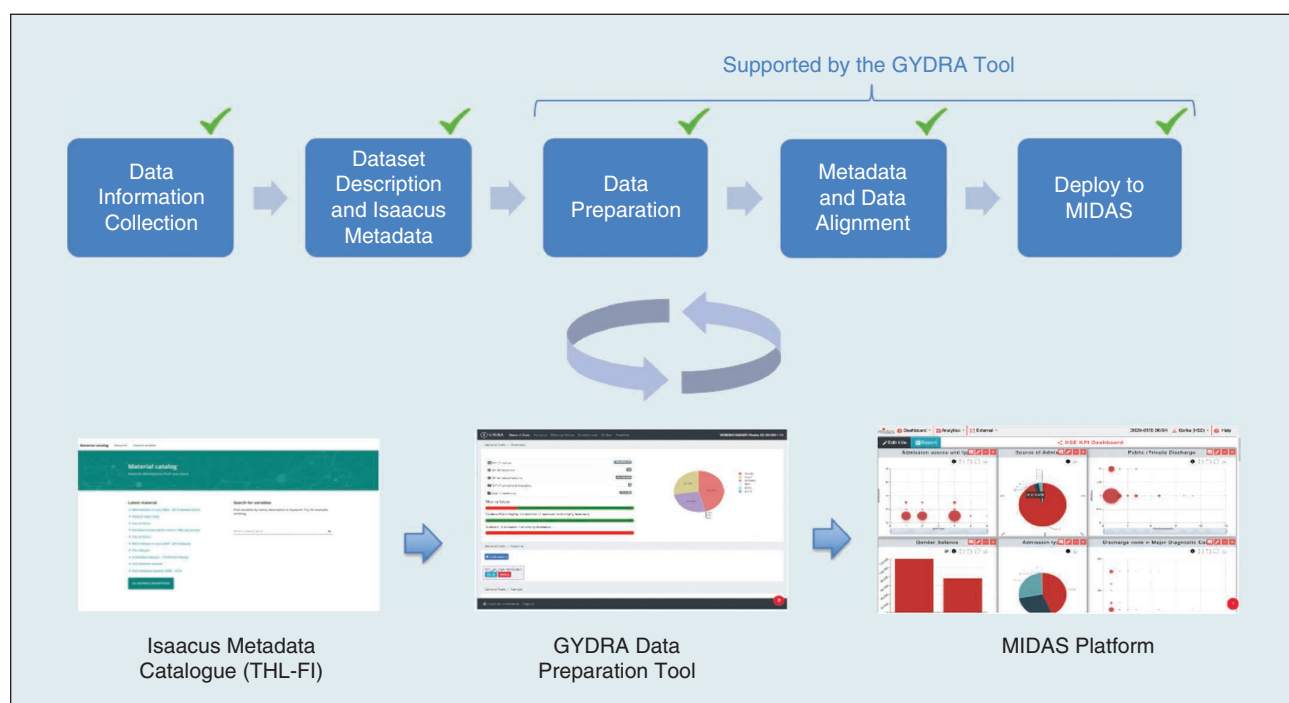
Supported by the GYDRA Tool

Data Information Collection

Dataset Description and Isaacus Metadata

Data Preparation

Metadata and Data Alignment

Deploy to MIDAS

Material catalog

Latest material

Search for variables

GYDRA

HSE KPI Dashboard

Admission source and type

Source of Admission

Public / Private Discharge

Gender balance

Admission type

Discharge code + Major Diagnostic Ca

Isaacus Metadata Catalogue (THL-FI)

GYDRA Data Preparation Tool

MIDAS Platform